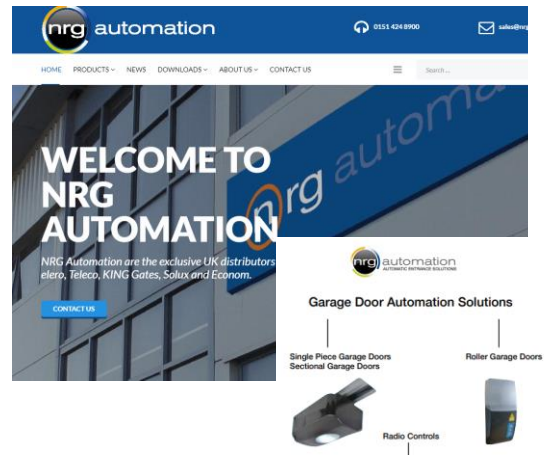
nrg automation

0151 424 8900

sales@nrg

HOME PRODUCTS NEWS DOWNLOADS ABOUT US CONTACT US

Search...

nrg automa

WELCOME TO NRG AUTOMATION

NRG Automation are the exclusive UK distributors elero, Teleco, KING Gates, Solux and Econom.

CONTACT US

nrg automation
AUTOMATIC ENTRANCE SOLUTIONS

Garage Door Automation Solutions

Single Piece Garage Doors
Sectional Garage Doors

Roller Garage Doors

Radio Controls